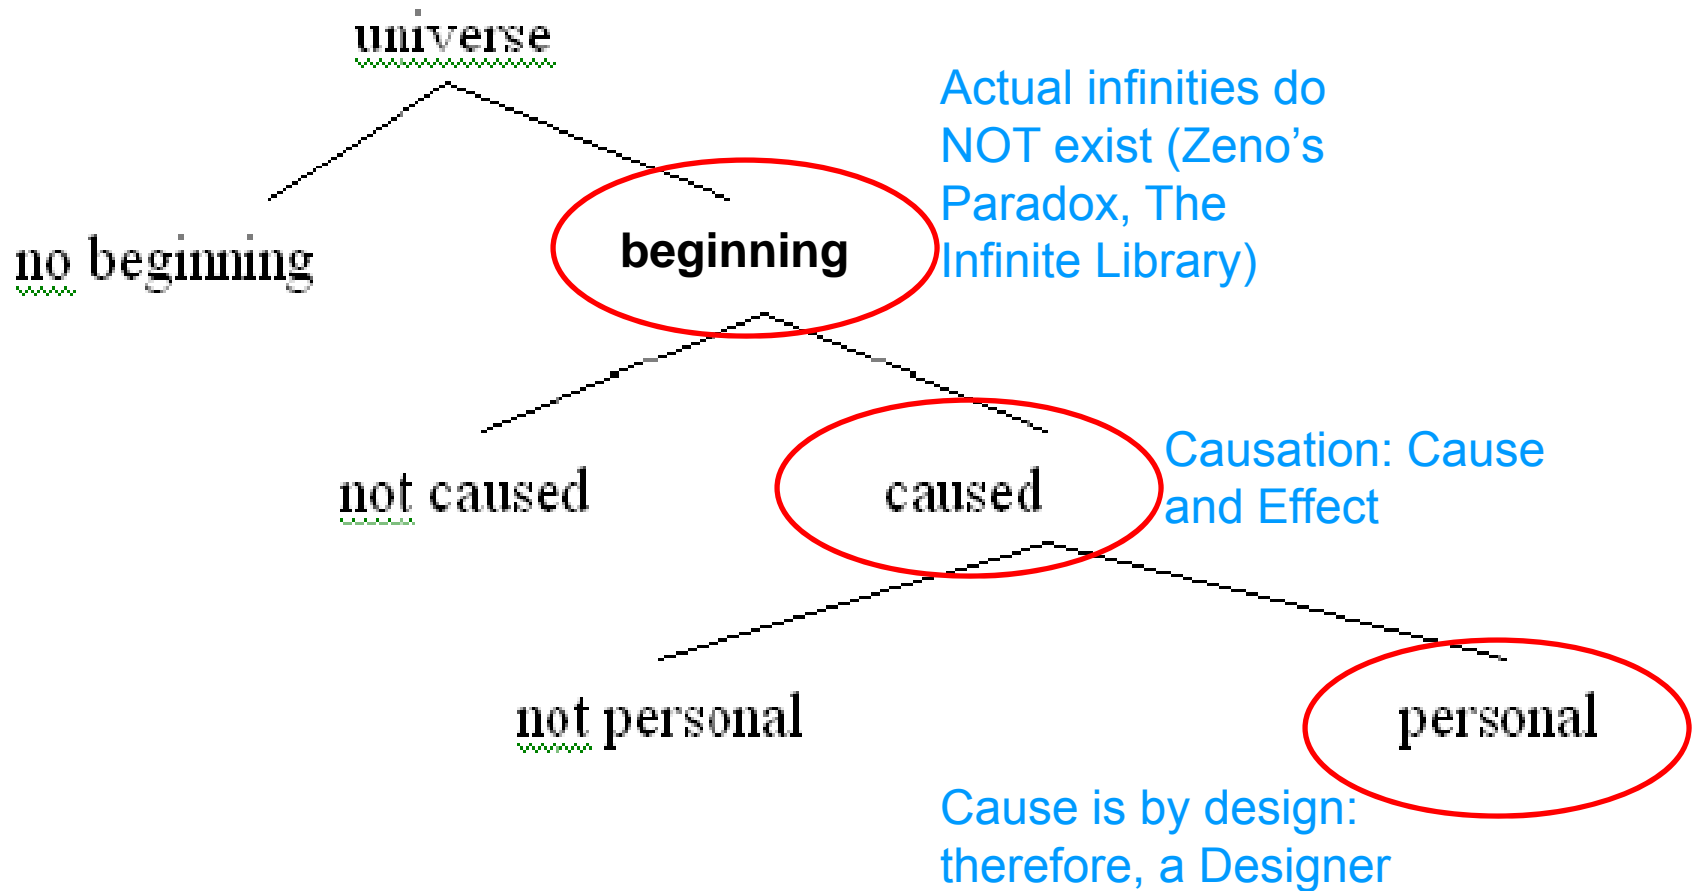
universe

Actual infinities do NOT exist (Zeno's Paradox, The Infinite Library)

no beginning

beginning

not caused

caused

Causation: Cause and Effect

not personal

personal

Cause is by design: therefore, a Designer